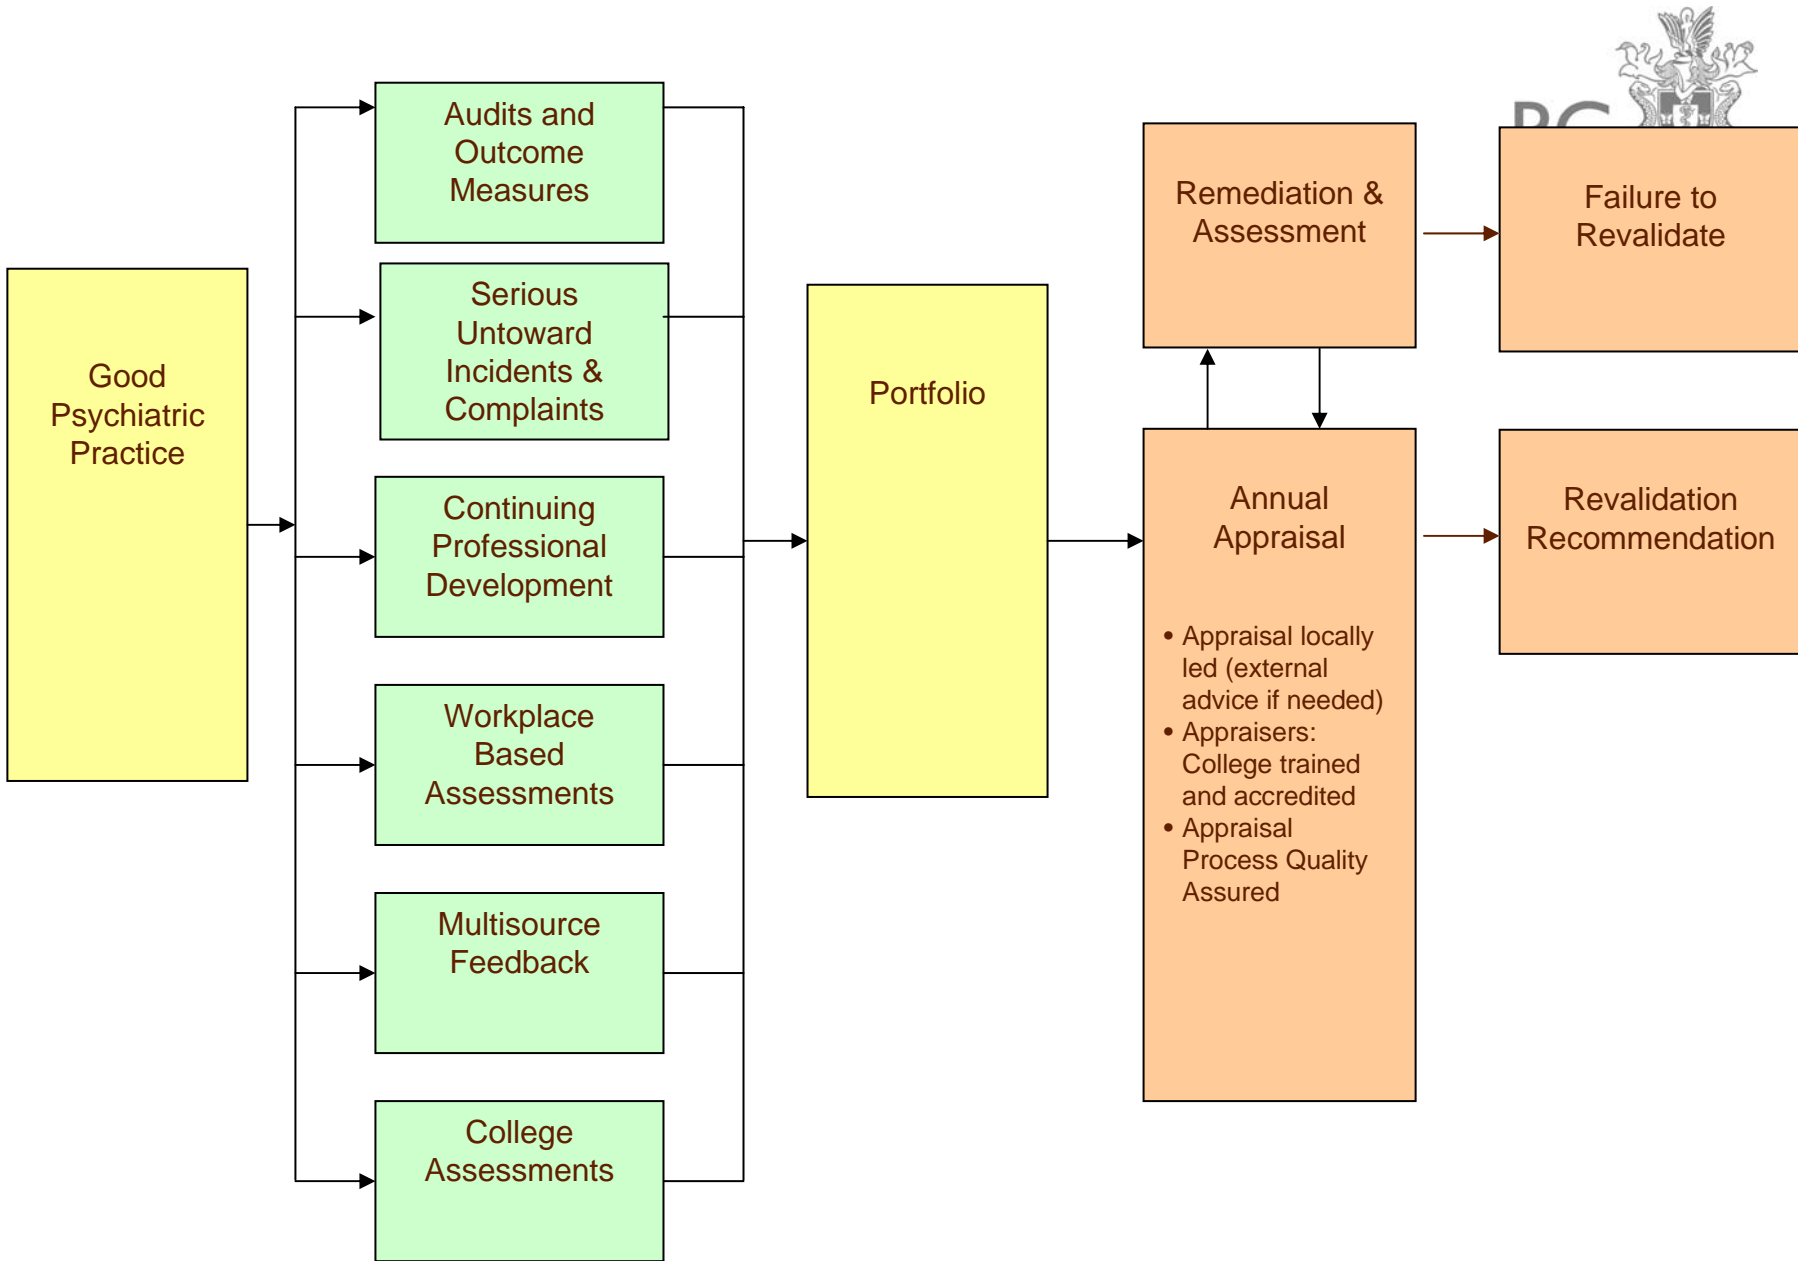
Good Psychiatric Practice

Audits and Outcome Measures

Serious Untoward Incidents & Complaints

Continuing Professional Development

Workplace Based Assessments

Multisource Feedback

College Assessments

Portfolio

Remediation & Assessment

Failure to Revalidate

Annual Appraisal

- Appraisal locally led (external advice if needed)
- Appraisers: College trained and accredited
- Appraisal Process Quality Assured

Revalidation Recommendation